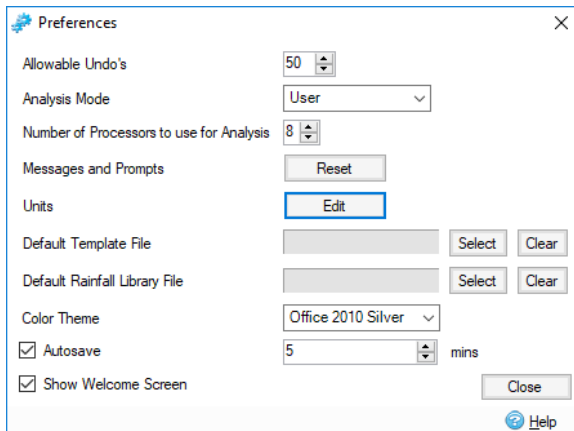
Preferences

Allowable Undo's 50

Analysis Mode User

Number of Processors to use for Analysis 8

Messages and Prompts Reset

Units Edit

Default Template File Select Clear

Default Rainfall Library File Select Clear

Color Theme Office 2010 Silver

Autosave 5 mins

Show Welcome Screen Close

Help